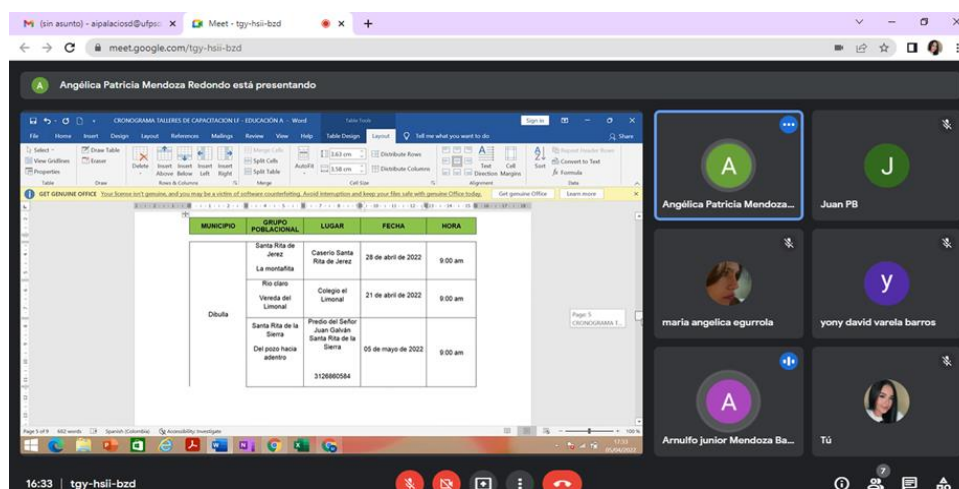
M (sin asunto) - aipalaciosd@ufpsc ×
Meet - tgy-hsii-bzd ×
+

meet.google.com/tgy-hsii-bzd

A Angélica Patricia Mendoza Redondo está presentando

CRONOGRAMA TALLERES DE CAPACITACION LF - EDUCACIÓN A - Word
Table Tools
Sign in
File Home Insert Design Layout References Mailings Review View Help Table Design Layout Tell me what you want to do Share
Select View Gridlines Properties Draw Table Eraser Delete Insert Above Insert Below Insert Left Insert Right Merge Cells Split Cells Split Table AutoFit 0.63 cm 3.58 cm Distribute Rows Distribute Columns Text Direction Cell Margins Sort Repeat Header Rows Convert to Text Formula
Table Draw Rows & Columns Merge Cell Size Alignment Data
GET GENUINE OFFICE Your license isn't genuine, and you may be a victim of software counterfeiting. Avoid interruption and keep your files safe with genuine Office today. Get genuine Office Learn more

| MUNICIPIO | GRUPO POBLACIONAL | LUGAR | FECHA | HORA |
|---|---|---|---|---|
| Dibulla | Santa Rita de Jerez<br>La montañita | Caserío Santa Rita de Jerez | 28 de abril de 2022 | 9:00 am |
| | Rio claro<br>Vereda del Limonal | Colegio el Limonal | 21 de abril de 2022 | 9:00 am |
| | Santa Rita de la Sierra<br>Del pozo hacia adentro | Predio del Señor Juan Galván Santa Rita de la Sierra<br>3126860584 | 05 de mayo de 2022 | 9:00 am |

Page: 5 CRONOGRAMA T...
Page 5 of 9 662 words Spanish (Colombia) Accessibility: Investigate 100 %
17:33 05/04/2022

Angélica Patricia Mendoza...
Juan PB
J
maria angelica egurrola
yony david varela barros
y
Arnulfo junior Mendoza Ba...
Tú

16:33 | tgy-hsii-bzd
7